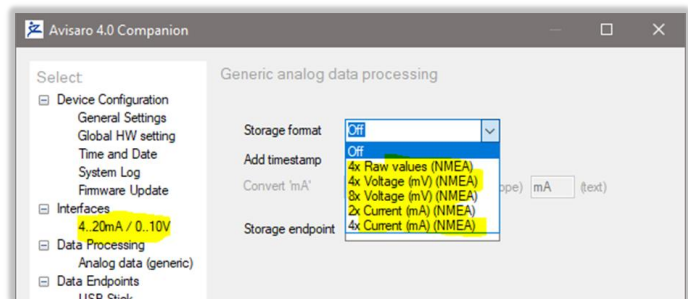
Avisaro 4.0 Companion

Select
⊟ Device Configuration
General Settings
Global HW setting
Time and Date
System Log
Firmware Update
⊟ Interfaces
4..20mA / 0..10V
⊟ Data Processing
Analog data (generic)
⊟ Data Endpoints
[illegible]

Generic analog data processing

Storage format
Off
Off
4x Raw values (NMEA)
4x Voltage (mV) (NMEA)
8x Voltage (mV) (NMEA)
2x Current (mA) (NMEA)
4x Current (mA) (NMEA)

Add timestamp
Convert 'mA'
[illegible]ope) mA (text)
Storage endpoint